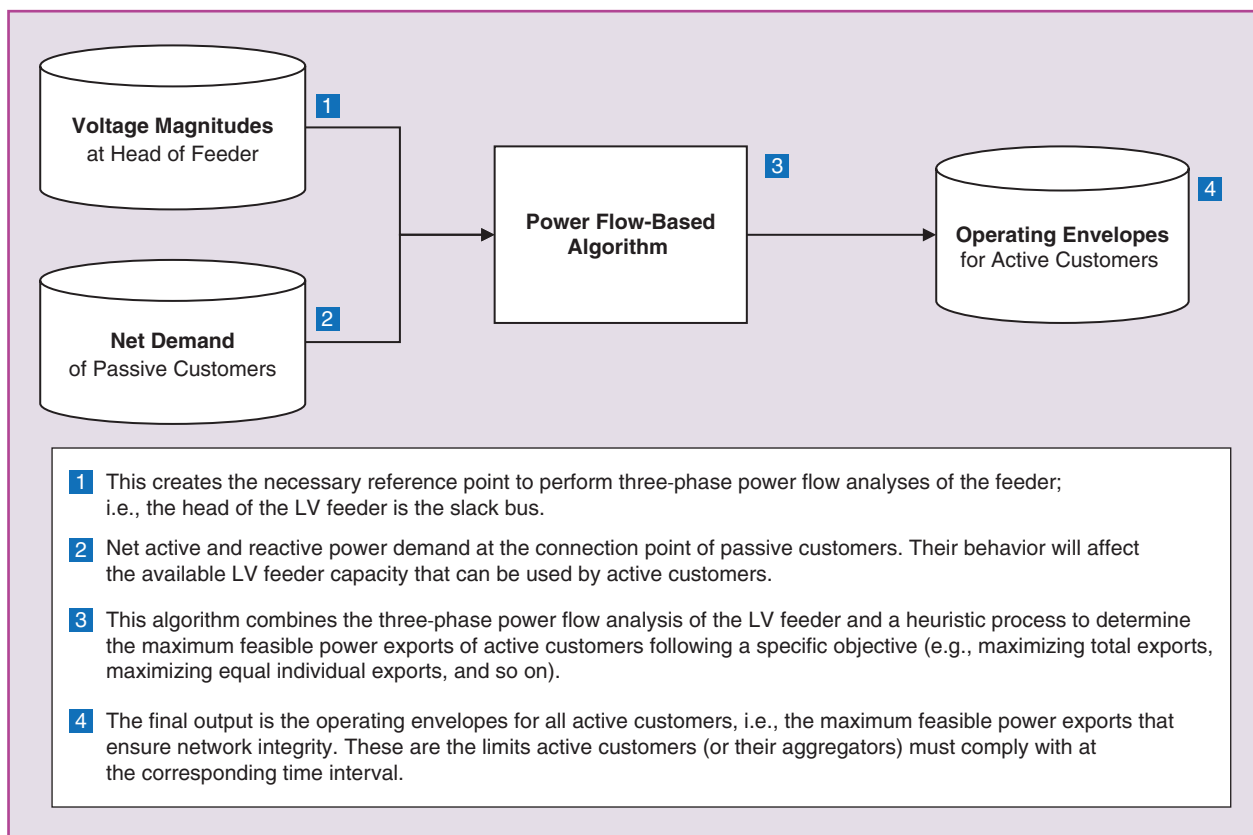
Voltage Magnitudes at Head of Feeder

1

Net Demand of Passive Customers

2

Power Flow-Based Algorithm

3

Operating Envelopes for Active Customers

4

1 This creates the necessary reference point to perform three-phase power flow analyses of the feeder; i.e., the head of the LV feeder is the slack bus.

2 Net active and reactive power demand at the connection point of passive customers. Their behavior will affect the available LV feeder capacity that can be used by active customers.

3 This algorithm combines the three-phase power flow analysis of the LV feeder and a heuristic process to determine the maximum feasible power exports of active customers following a specific objective (e.g., maximizing total exports, maximizing equal individual exports, and so on).

4 The final output is the operating envelopes for all active customers, i.e., the maximum feasible power exports that ensure network integrity. These are the limits active customers (or their aggregators) must comply with at the corresponding time interval.